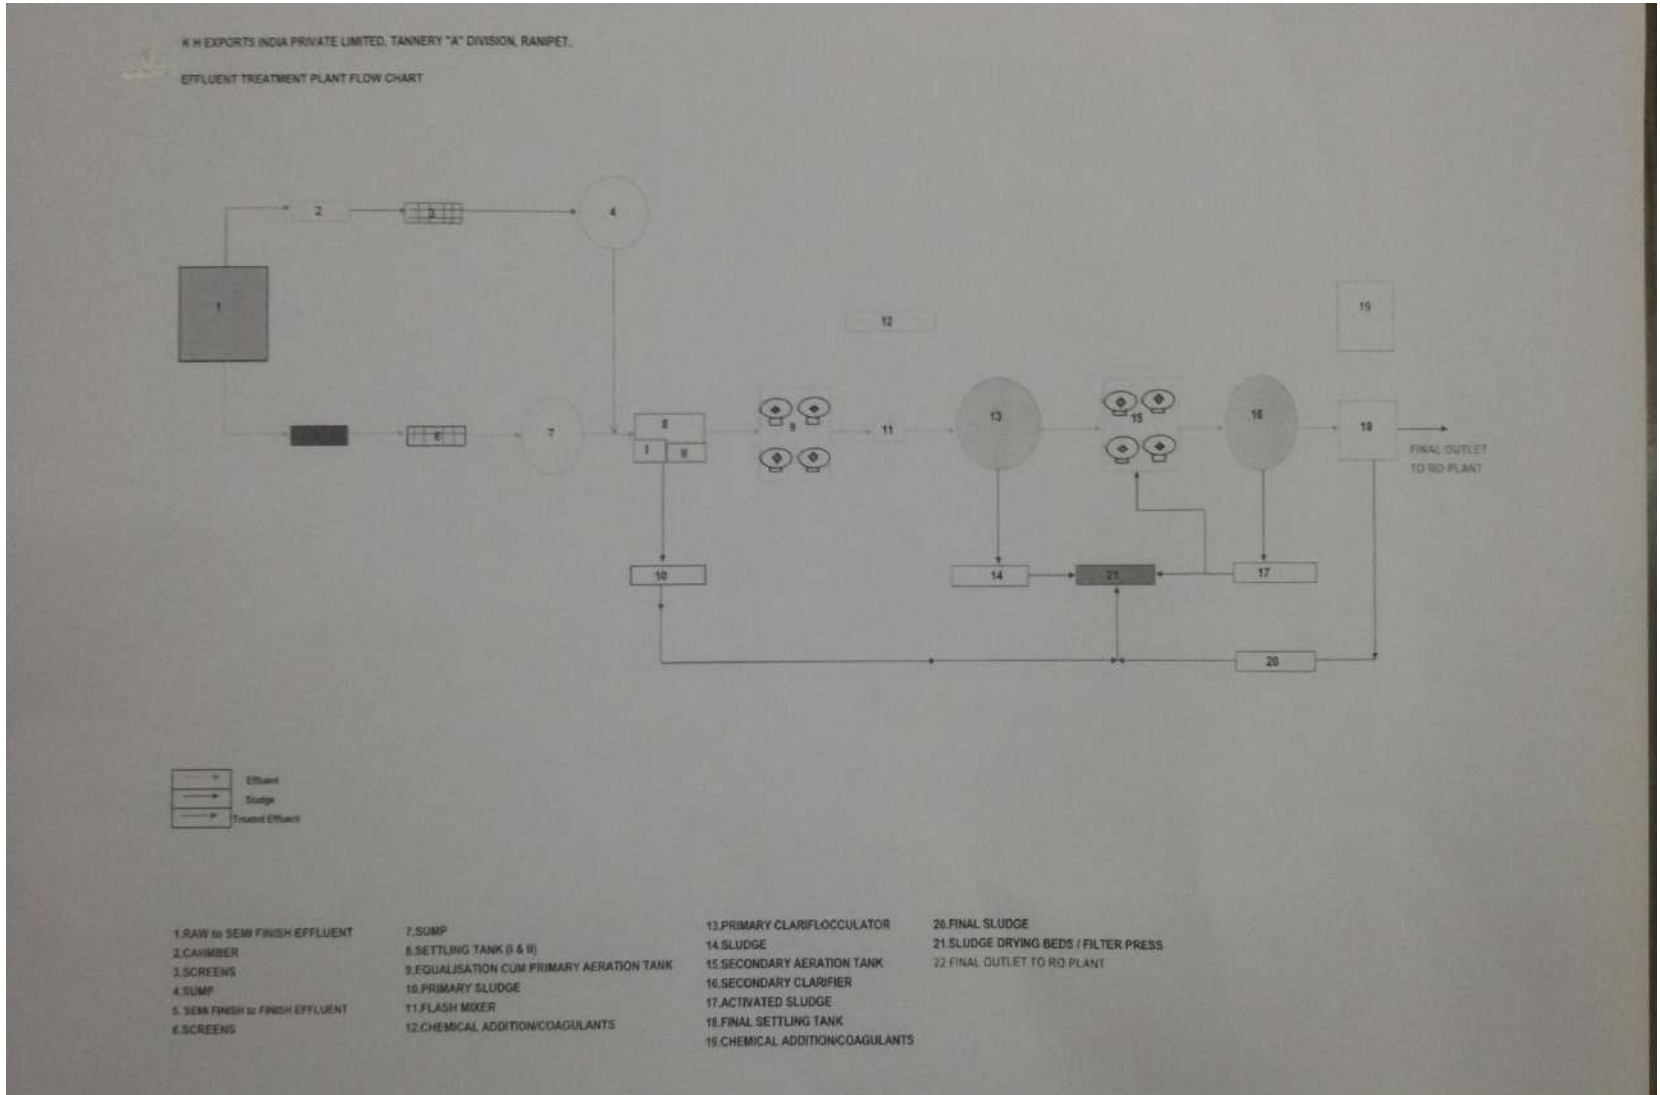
K H EXPORTS INDIA PRIVATE LIMITED. TANNERY "A" DIVISION, RANIPET.

EFFLUENT TREATMENT PLANT FLOW CHART

2

3

4

1

12

19

6

7

8

I

II

9

11

13

15

16

18

FINAL OUTLET TO RO PLANT

10

14

21

17

20

Effluent

Sludge

Treated Effluent

1.RAW to SEMI FINISH EFFLUENT
2.CAHMBER
3.SCREENS
4.SUMP
5. SEMI FINISH to FINISH EFFLUENT
6.SCREENS

7.SUMP
8.SETTLING TANK (I & II)
9.EQUALISATION CUM PRIMARY AERATION TANK
10.PRIMARY SLUDGE
11.FLASH MIXER
12.CHEMICAL ADDITION/COAGULANTS

13.PRIMARY CLARIFLOCCULATOR
14.SLUDGE
15.SECONDARY AERATION TANK
16.SECONDARY CLARIFIER
17.ACTIVATED SLUDGE
18.FINAL SETTLING TANK
19.CHEMICAL ADDITION/COAGULANTS

20.FINAL SLUDGE
21.SLUDGE DRYING BEDS / FILTER PRESS
22.FINAL OUTLET TO RO PLANT